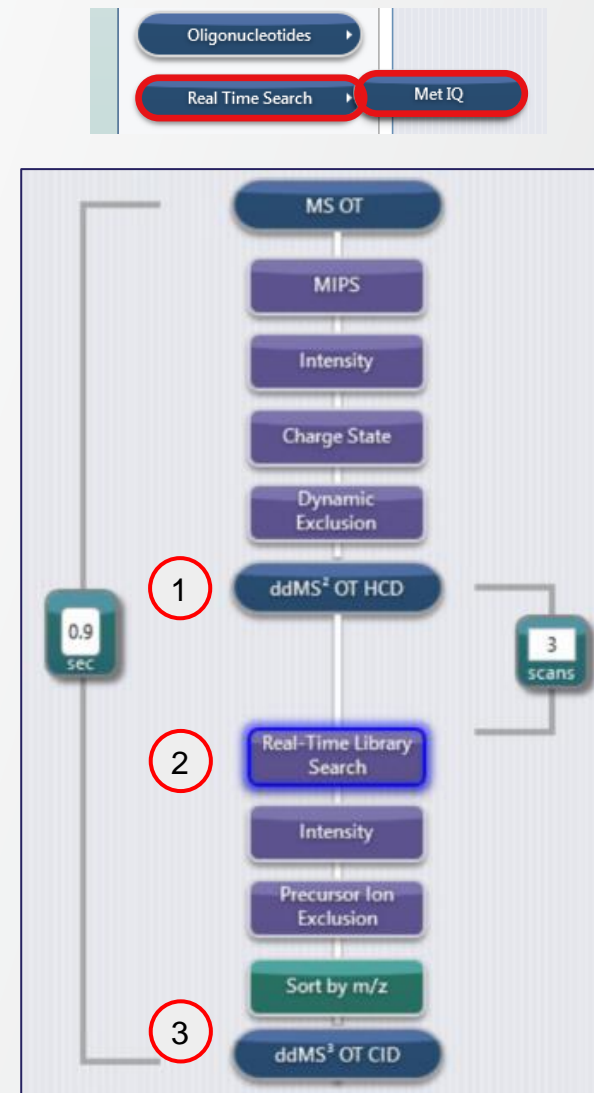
Oligonucleotides

Real Time Search

Met IQ

MS OT

MIPS

Intensity

Charge State

Dynamic Exclusion

1

ddMS$^2$ OT HCD

0.9 sec

3 scans

2

Real-Time Library Search

Intensity

Precursor Ion Exclusion

Sort by m/z

3

ddMS$^3$ OT CID